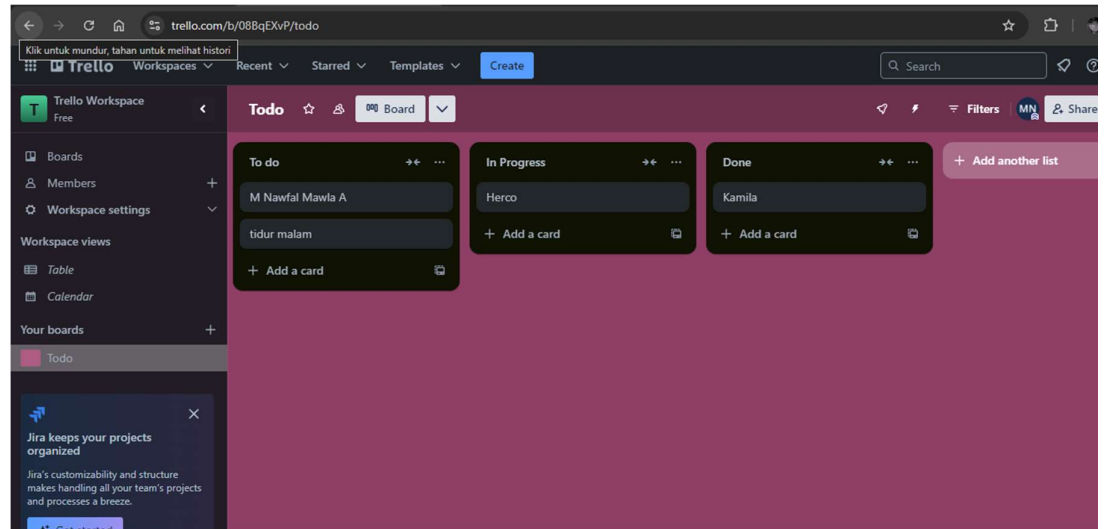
trello.com/b/08BqEXvP/todo

Klik untuk mundur, tahan untuk melihat histori

Trello Workspaces Recent Starred Templates Create

Search

Trello Workspace
Free

Todo

Board

Filters MN Share

Boards
Members
Workspace settings

Workspace views
Table
Calendar

Your boards
Todo

Jira keeps your projects organized

Jira's customizability and structure makes handling all your team's projects and processes a breeze.

To do
M Nawfal Mawla A
tidur malam
+ Add a card

In Progress
Herco
+ Add a card

Done
Kamila
+ Add a card

+ Add another list